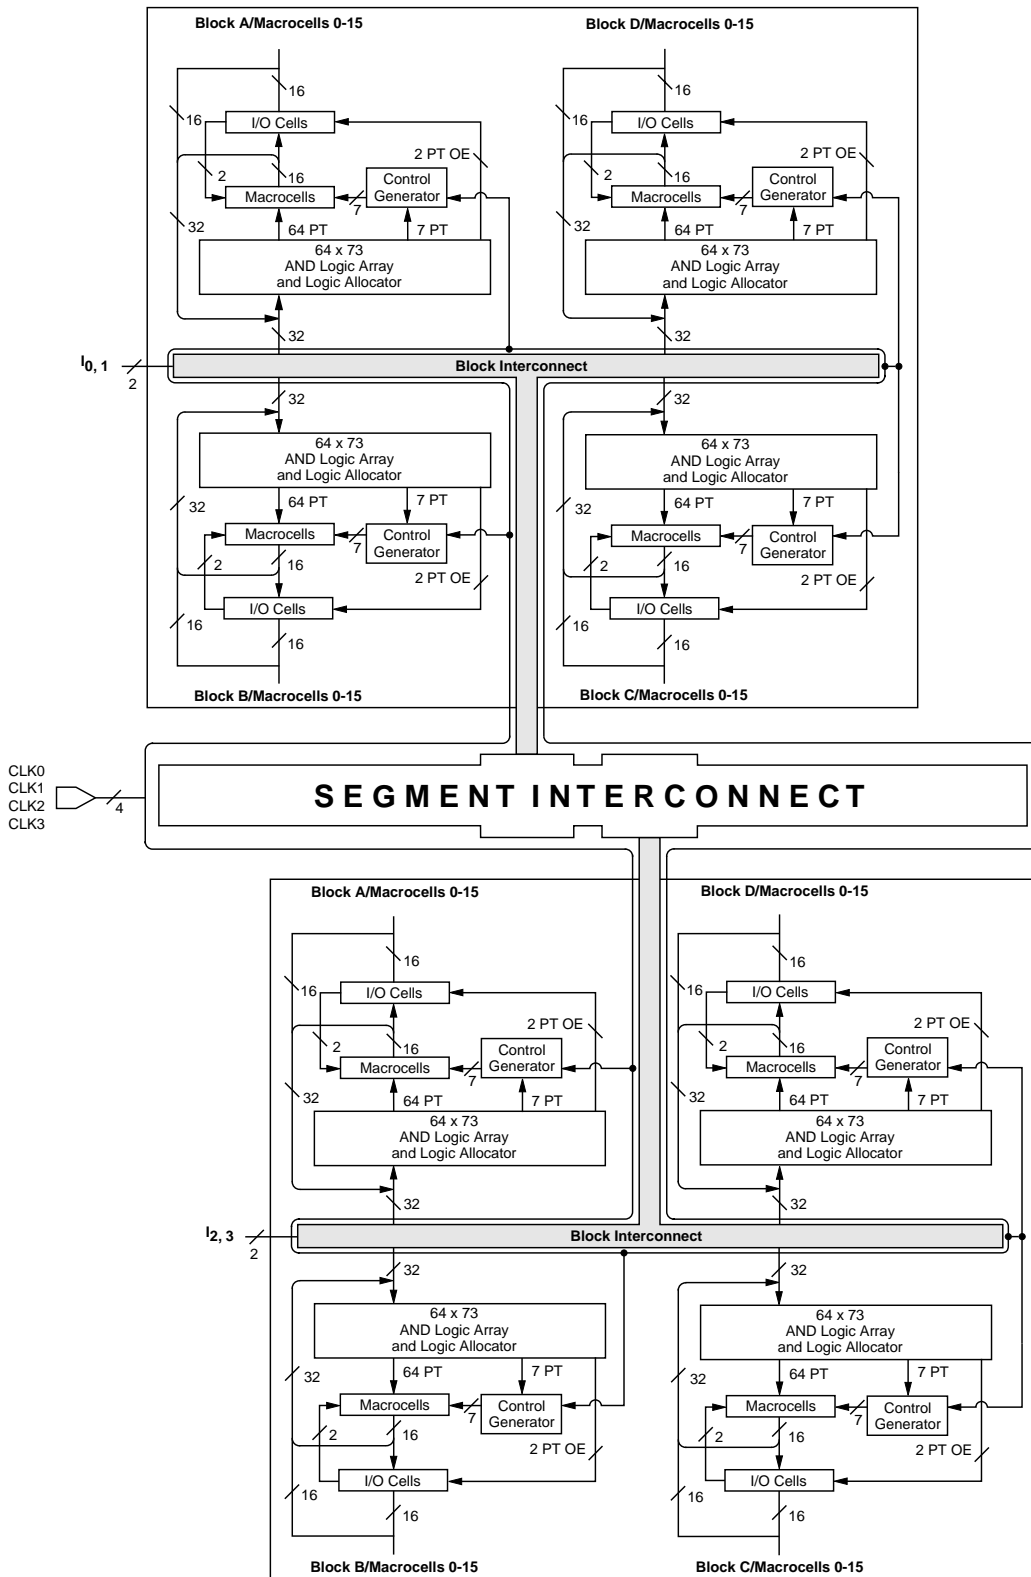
Block A/Macrocells 0-15

16

16

I/O Cells

2 PT OE

2

16

Control Generator

Macrocells

7

32

64 PT

7 PT

64 x 73
AND Logic Array
and Logic Allocator

32

Block D/Macrocells 0-15

16

16

I/O Cells

2 PT OE

2

16

Control Generator

Macrocells

7

32

64 PT

7 PT

64 x 73
AND Logic Array
and Logic Allocator

32

$I_{0, 1}$

2

Block Interconnect

32

64 x 73
AND Logic Array
and Logic Allocator

64 PT

7 PT

32

Macrocells

7

Control Generator

2

16

2 PT OE

I/O Cells

16

16

Block B/Macrocells 0-15

32

64 x 73
AND Logic Array
and Logic Allocator

64 PT

7 PT

32

Macrocells

7

Control Generator

2

16

2 PT OE

I/O Cells

16

16

Block C/Macrocells 0-15

CLK0
CLK1
CLK2
CLK3

4

SEGMENT INTERCONNECT

Block A/Macrocells 0-15

16

16

I/O Cells

2 PT OE

2

16

Control Generator

Macrocells

7

32

64 PT

7 PT

64 x 73
AND Logic Array
and Logic Allocator

32

Block D/Macrocells 0-15

16

16

I/O Cells

2 PT OE

2

16

Control Generator

Macrocells

7

32

64 PT

7 PT

64 x 73
AND Logic Array
and Logic Allocator

32

$I_{2, 3}$

2

Block Interconnect

32

64 x 73
AND Logic Array
and Logic Allocator

64 PT

7 PT

32

Macrocells

7

Control Generator

2

16

2 PT OE

I/O Cells

16

16

Block B/Macrocells 0-15

32

64 x 73
AND Logic Array
and Logic Allocator

64 PT

7 PT

32

Macrocells

7

Control Generator

2

16

2 PT OE

I/O Cells

16

16

Block C/Macrocells 0-15